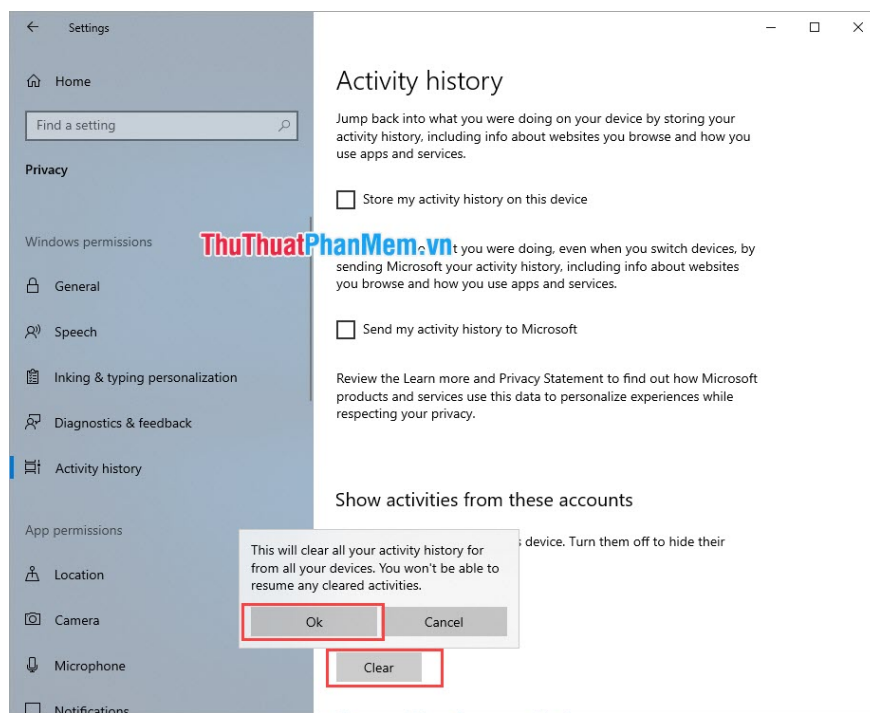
Settings

Home

Find a setting

Privacy

Windows permissions

General

Speech

Inking & typing personalization

Diagnostics & feedback

Activity history

App permissions

Location

Camera

Microphone

Notifications

Activity history

Jump back into what you were doing on your device by storing your activity history, including info about websites you browse and how you use apps and services.

Store my activity history on this device

ThuThuatPhanMem.vn

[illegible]t you were doing, even when you switch devices, by sending Microsoft your activity history, including info about websites you browse and how you use apps and services.

Send my activity history to Microsoft

Review the Learn more and Privacy Statement to find out how Microsoft products and services use this data to personalize experiences while respecting your privacy.

Show activities from these accounts

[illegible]s device. Turn them off to hide their

This will clear all your activity history for from all your devices. You won't be able to resume any cleared activities.

Ok

Cancel

Clear